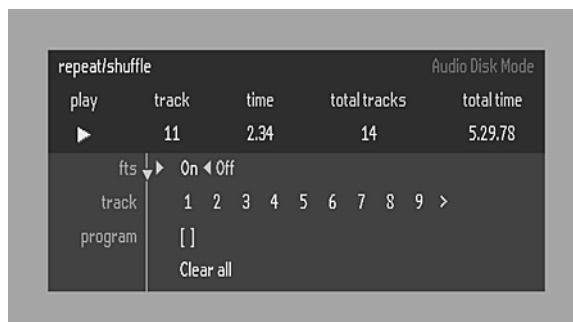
repeat/shuffle

Audio Disk Mode

| play | track | time | total tracks | total time |
|---|---|---|---|---|
| ▶ | 11 | 2.34 | 14 | 5.29.78 |

fts ▶ On ◀ Off

track 1 2 3 4 5 6 7 8 9 >

program [ ]

Clear all